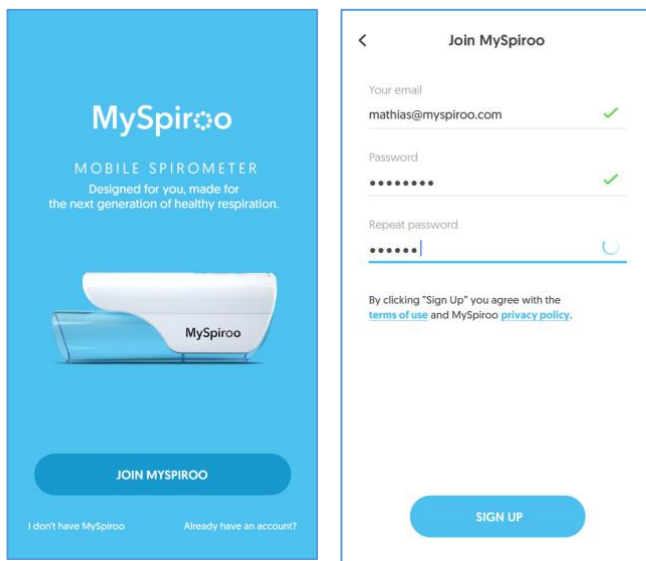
MySpiroo

MOBILE SPIROMETER

Designed for you, made for the next generation of healthy respiration.

MySpiroo

JOIN MYSPIROO

I don't have MySpiroo

Already have an account?

<

Join MySpiroo

Your email

mathias@myspiroo.com

Password

••••••••

Repeat password

••••••

By clicking "Sign Up" you agree with the terms of use and MySpiroo privacy policy.

SIGN UP